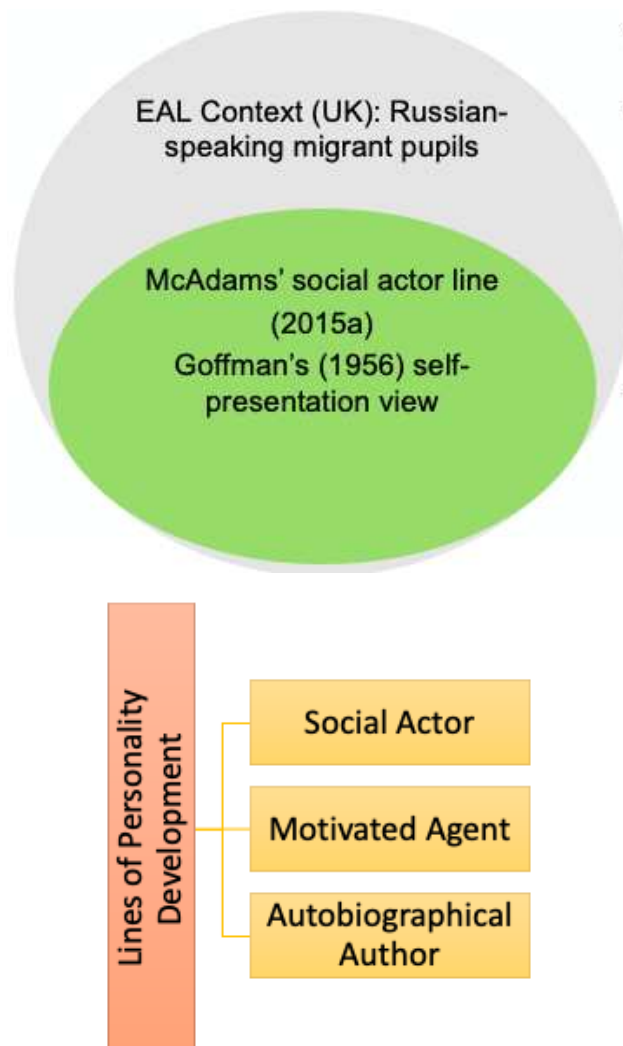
EAL Context (UK): Russian-speaking migrant pupils

McAdams' social actor line (2015a)
Goffman's (1956) self-presentation view

Lines of Personality Development

Social Actor

Motivated Agent

Autobiographical Author